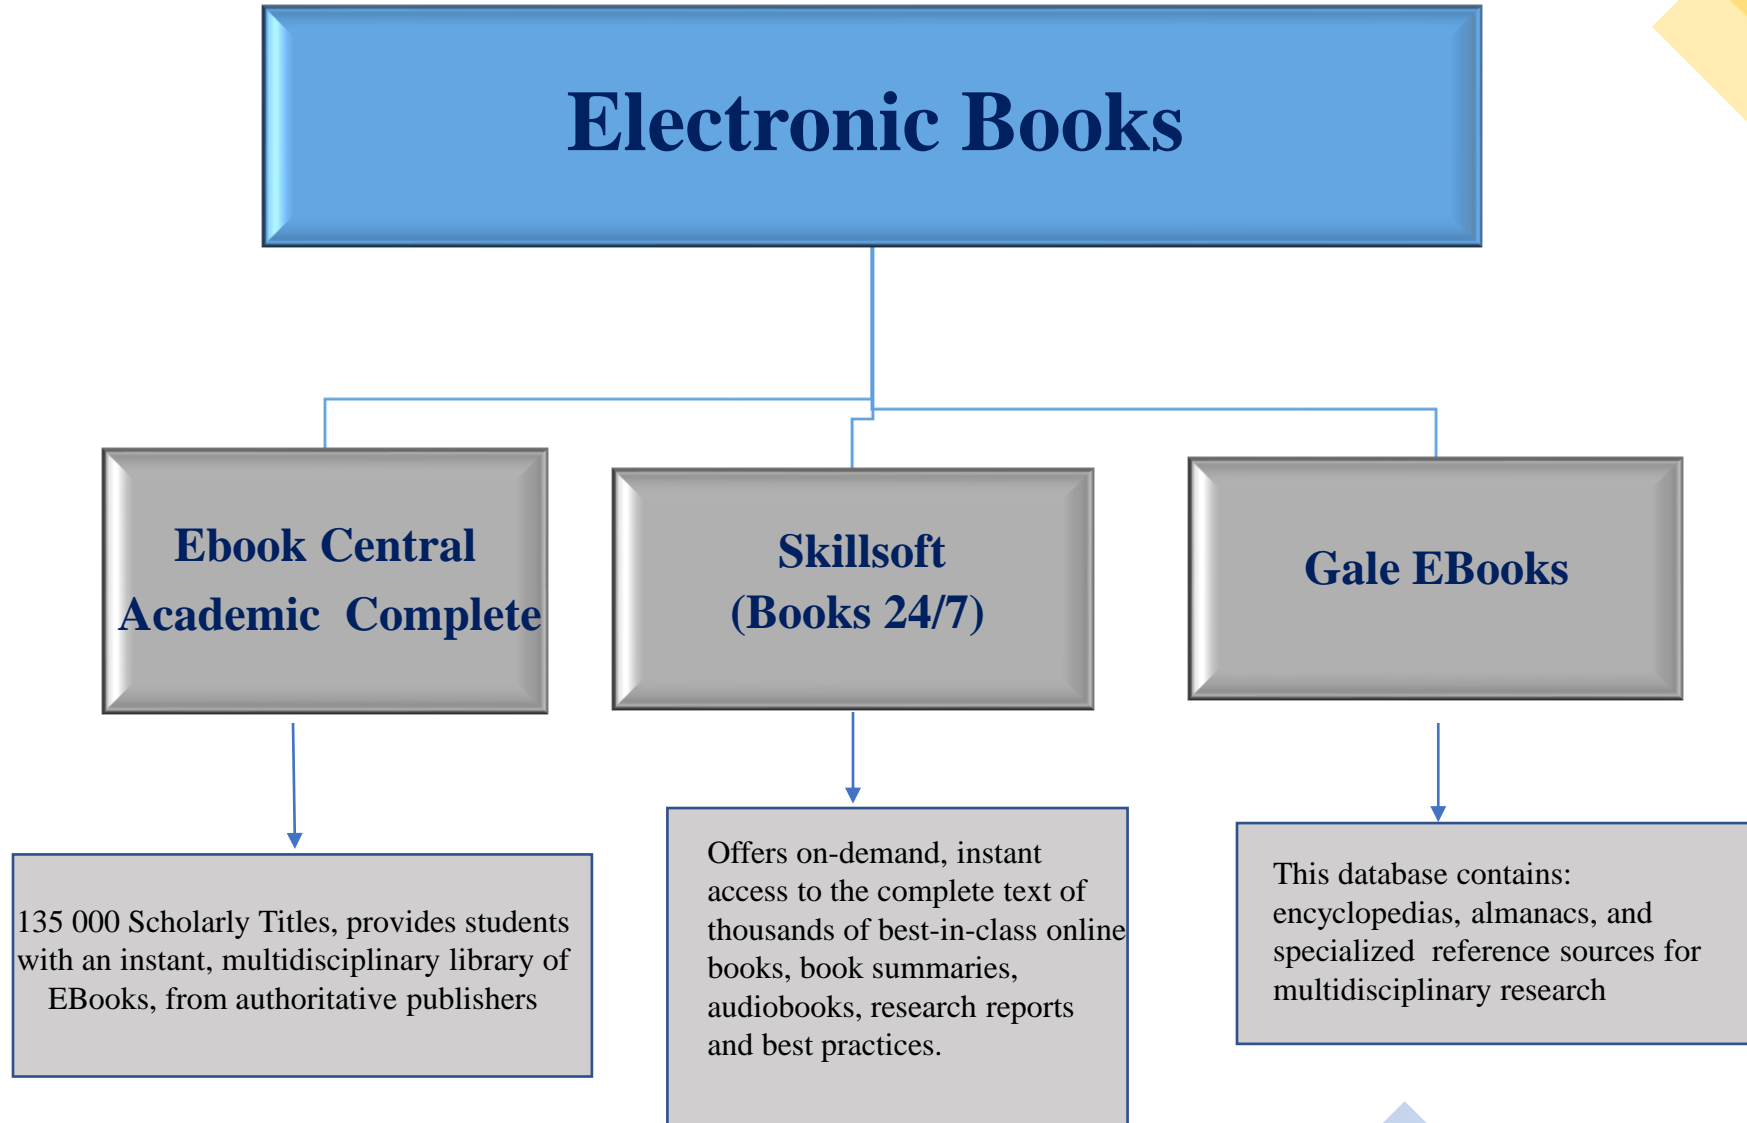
Electronic Books

Ebook Central Academic Complete

Skillsoft (Books 24/7)

Gale EBooks

135 000 Scholarly Titles, provides students with an instant, multidisciplinary library of EBooks, from authoritative publishers

Offers on-demand, instant access to the complete text of thousands of best-in-class online books, book summaries, audiobooks, research reports and best practices.

This database contains: encyclopedias, almanacs, and specialized reference sources for multidisciplinary research